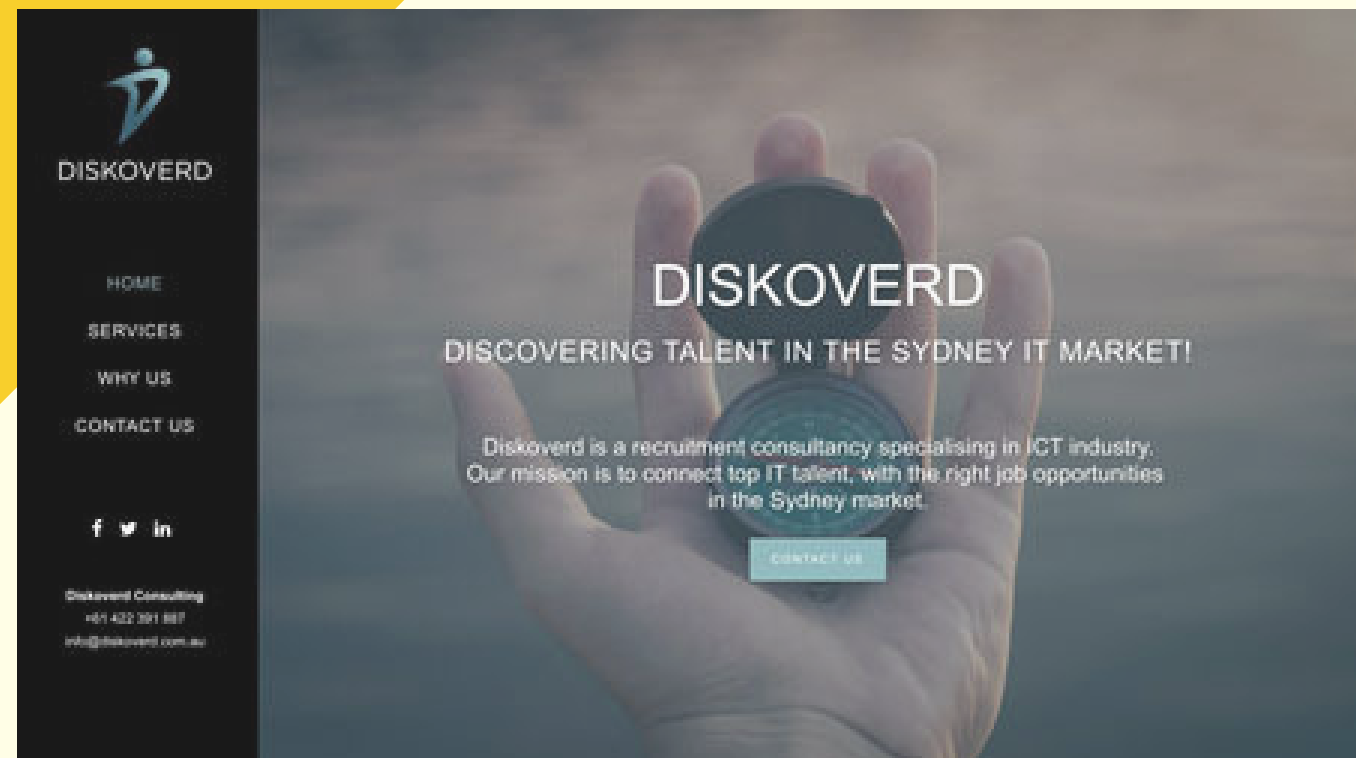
DISKOVERD

HOME
SERVICES
WHY US
CONTACT US

f in

Diskoverd Consulting
+61 422 391 887
info@diskoverd.com.au

DISKOVERD

DISCOVERING TALENT IN THE SYDNEY IT MARKET!

Diskoverd is a recruitment consultancy specialising in ICT industry. Our mission is to connect top IT talent, with the right job opportunities in the Sydney market.

CONTACT US